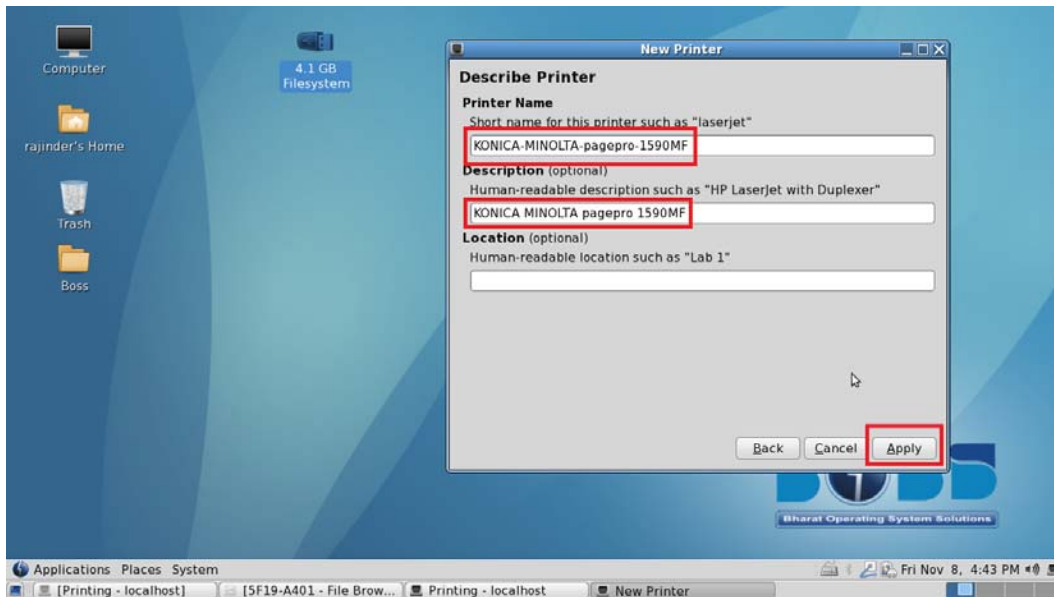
Computer

4.1 GB Filesystem

rajinder's Home

Trash

Boss

New Printer

Describe Printer

Printer Name

Short name for this printer such as "laserjet"

KONICA-MINOLTA-pagepro-1590MF

Description (optional)

Human-readable description such as "HP LaserJet with Duplexer"

KONICA MINOLTA pagepro 1590MF

Location (optional)

Human-readable location such as "Lab 1"

Back Cancel Apply

Bharat Operating System Solutions

Applications Places System

Fri Nov 8, 4:43 PM

[Printing - localhost] [5F19-A401 - File Brow... Printing - localhost New Printer